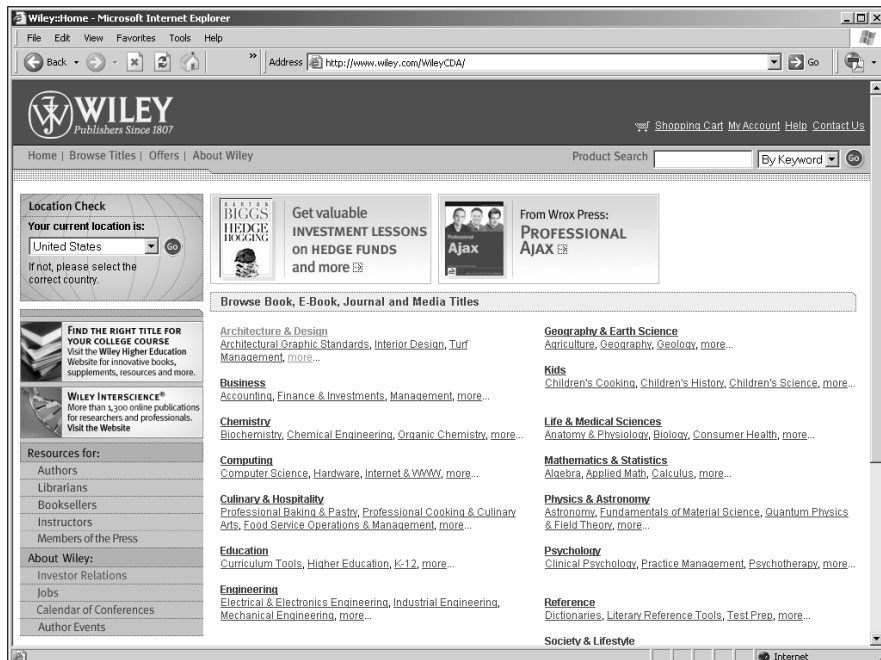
Wiley::Home - Microsoft Internet Explorer

File Edit View Favorites Tools Help

Back Address http://www.wiley.com/WileyCDA/ Go

WILEY
Publishers Since 1807

Shopping Cart My Account Help Contact Us

Home | Browse Titles | Offers | About Wiley

Product Search By Keyword Go

Location Check
Your current location is:
United States Go
If not, please select the correct country.

BARTON BIGGS HEDGE HOGGING
Get valuable INVESTMENT LESSONS on HEDGE FUNDS and more

Professional Ajax
From Wrox Press: PROFESSIONAL AJAX

Browse Book, E-Book, Journal and Media Titles

FIND THE RIGHT TITLE FOR YOUR COLLEGE COURSE
Visit the Wiley Higher Education Website for innovative books, supplements, resources and more.

WILEY INTERSCIENCE®
More than 1,300 online publications for researchers and professionals.
Visit the Website

Resources for:
Authors
Librarians
Booksellers
Instructors
Members of the Press

About Wiley:
Investor Relations
Jobs
Calendar of Conferences
Author Events

Architecture & Design
Architectural Graphic Standards, Interior Design, Turf Management, more...

Business
Accounting, Finance & Investments, Management, more...

Chemistry
Biochemistry, Chemical Engineering, Organic Chemistry, more...

Computing
Computer Science, Hardware, Internet & WWW, more...

Culinary & Hospitality
Professional Baking & Pastry, Professional Cooking & Culinary Arts, Food Service Operations & Management, more...

Education
Curriculum Tools, Higher Education, K-12, more...

Engineering
Electrical & Electronics Engineering, Industrial Engineering, Mechanical Engineering, more...

Geography & Earth Science
Agriculture, Geography, Geology, more...

Kids
Children's Cooking, Children's History, Children's Science, more...

Life & Medical Sciences
Anatomy & Physiology, Biology, Consumer Health, more...

Mathematics & Statistics
Algebra, Applied Math, Calculus, more...

Physics & Astronomy
Astronomy, Fundamentals of Material Science, Quantum Physics & Field Theory, more...

Psychology
Clinical Psychology, Practice Management, Psychotherapy, more...

Reference
Dictionaries, Literary Reference Tools, Test Prep, more...

Society & Lifestyle

Internet